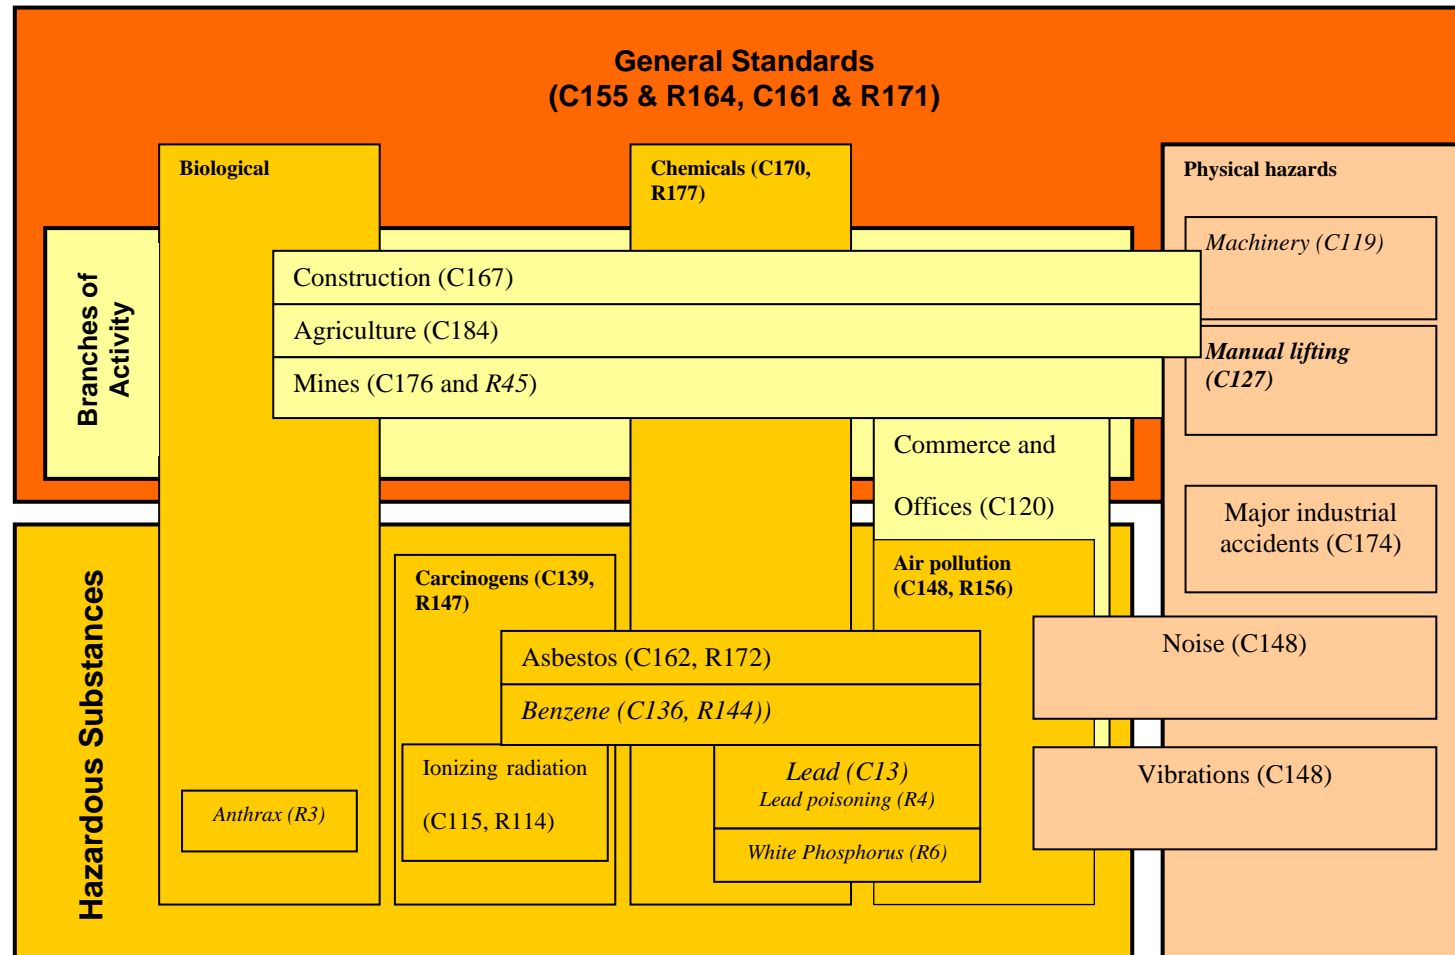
General Standards
(C155 & R164, C161 & R171)

Biological

Chemicals (C170, R177)

Physical hazards

Branches of Activity

Machinery (C119)

Construction (C167)

Agriculture (C184)

Manual lifting (C127)

Mines (C176 and R45)

Commerce and

Offices (C120)

Major industrial accidents (C174)

Hazardous Substances

Carcinogens (C139, R147)

Air pollution (C148, R156)

Noise (C148)

Asbestos (C162, R172)

Benzene (C136, R144))

Ionizing radiation

(C115, R114)

Lead (C13)
Lead poisoning (R4)

Vibrations (C148)

Anthrax (R3)

White Phosphorus (R6)